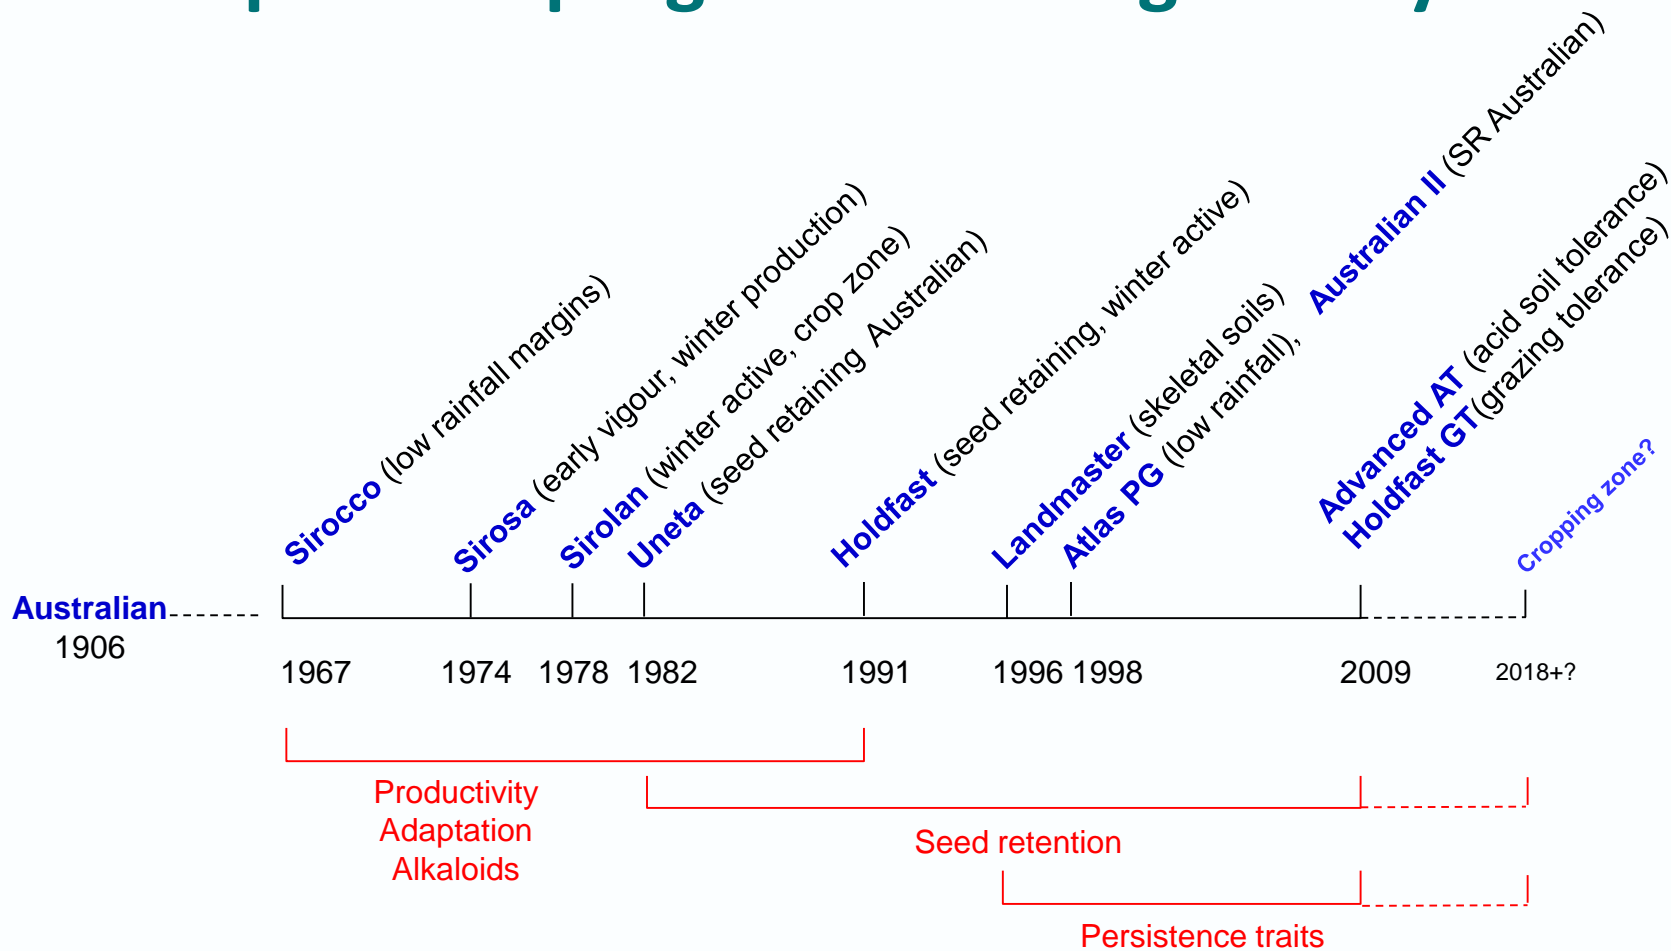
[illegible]

Sirocco (low rainfall margins)

Sirosa (early vigour, winter production)

Sirolan (winter active, crop zone)

Uneta (seed retaining Australian)

Holdfast (seed retaining, winter active)

Landmaster (skeletal soils)

Atlas PG (low rainfall),

Australian II (SR Australian)

Advanced AT (acid soil tolerance)

Holdfast GT(grazing tolerance)

Cropping zone?

Australian
1906

1967 1974 1978 1982 1991 1996 1998 2009 2018+?

Productivity
Adaptation
Alkaloids

Seed retention

Persistence traits